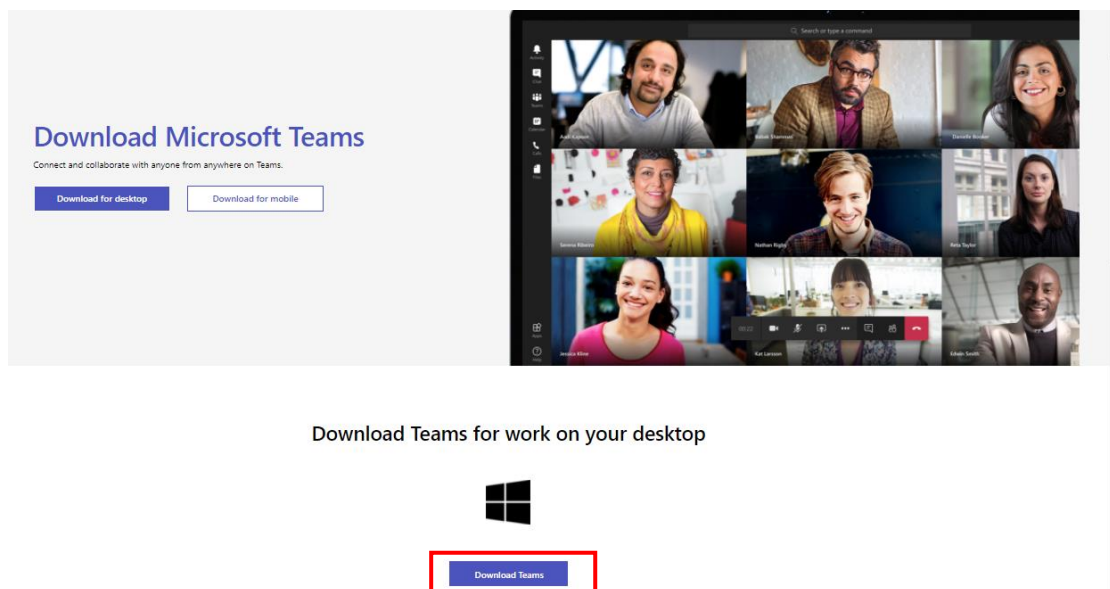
Download Microsoft Teams

Connect and collaborate with anyone from anywhere on Teams.

Download for desktop

Download for mobile

Search or type a command

Activity
Chat
Teams
Calendar
Calls
Files

Aadi Kapoor
Babak Shammas
Danielle Booker
Serena Ribeiro
Nathan Rigby
Reta Taylor
Jessica Kline
Kat Larsson
Edwin Smith

Apps
Help

Download Teams for work on your desktop

Download Teams